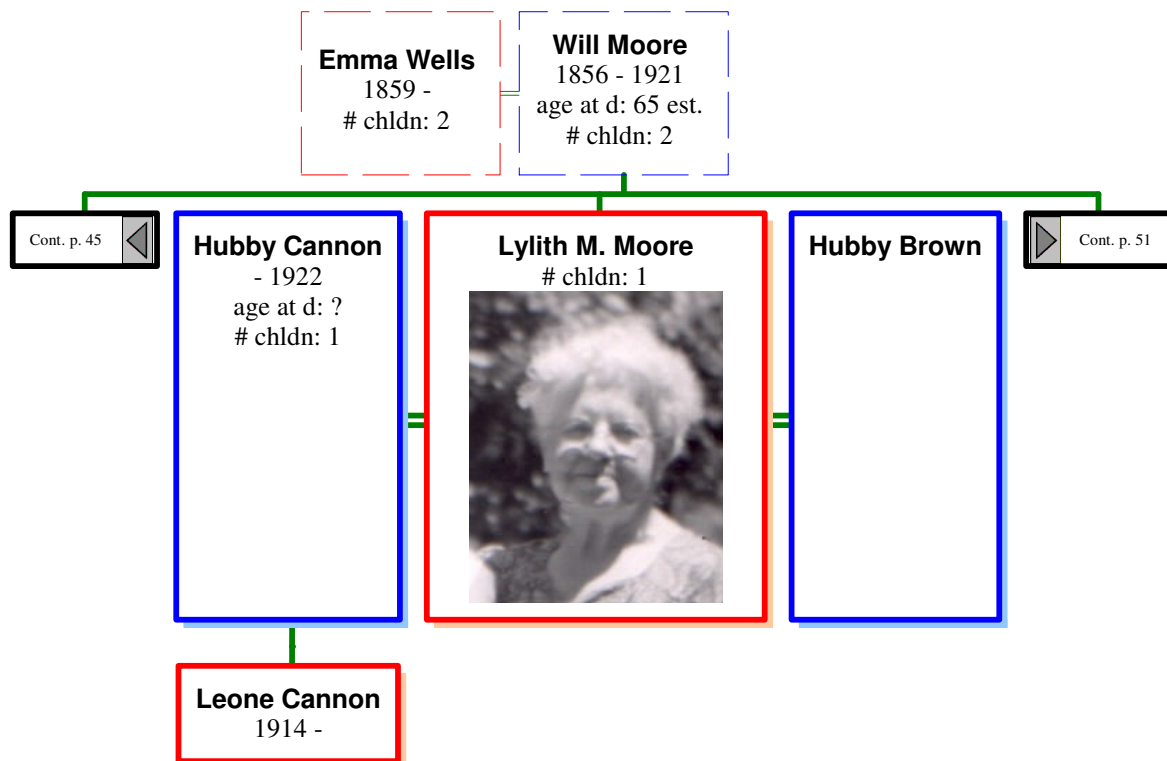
Emma Wells
1859 -
# chldn: 2

Will Moore
1856 - 1921
age at d: 65 est.
# chldn: 2

Cont. p. 45

Hubby Cannon
- 1922
age at d: ?
# chldn: 1

Lylith M. Moore
# chldn: 1

Hubby Brown

Cont. p. 51

Leone Cannon
1914 -